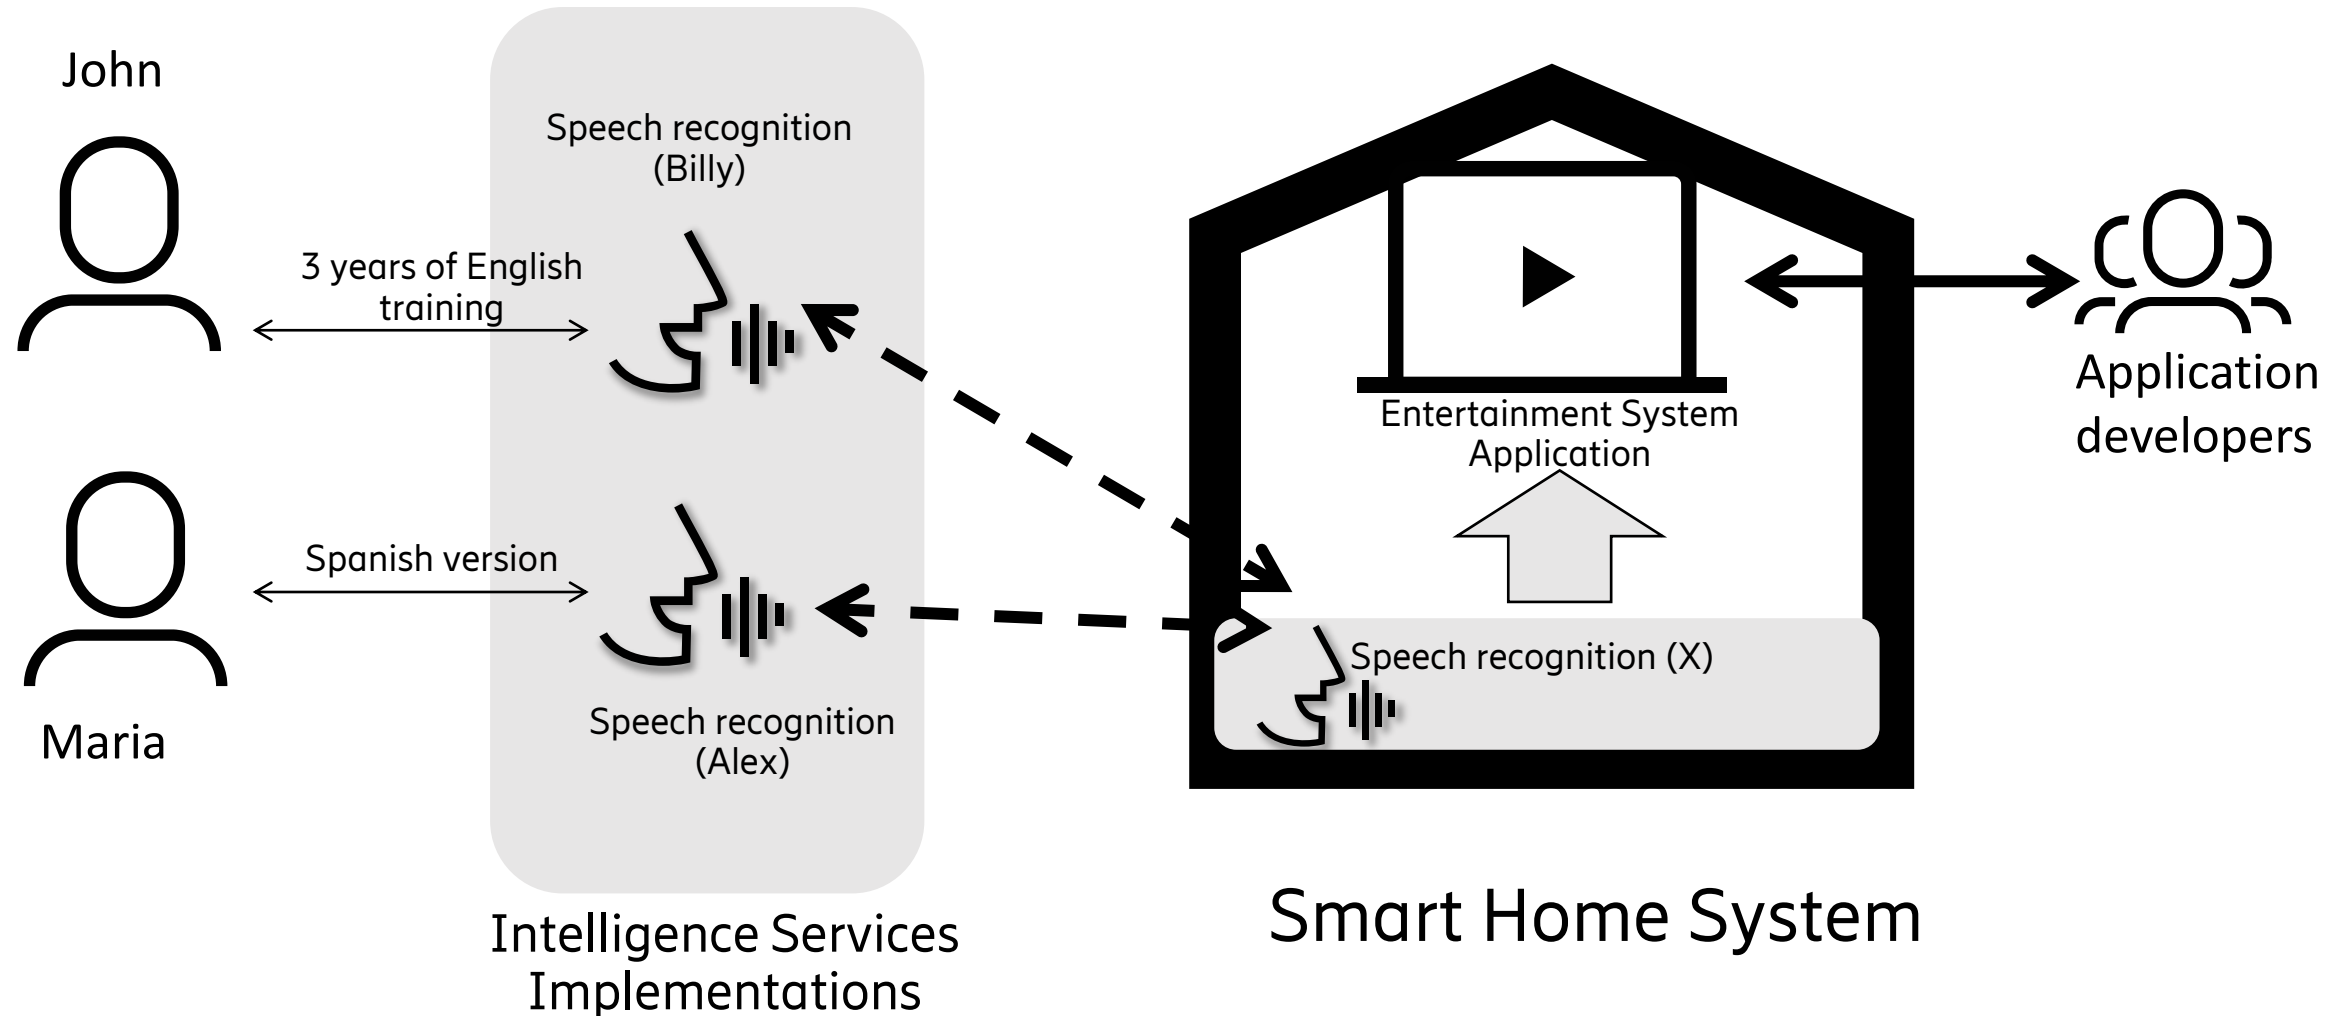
John

Speech recognition (Billy)

3 years of English training

Application developers

Entertainment System Application

Spanish version

Speech recognition (X)

Maria

Speech recognition (Alex)

Intelligence Services Implementations

Smart Home System